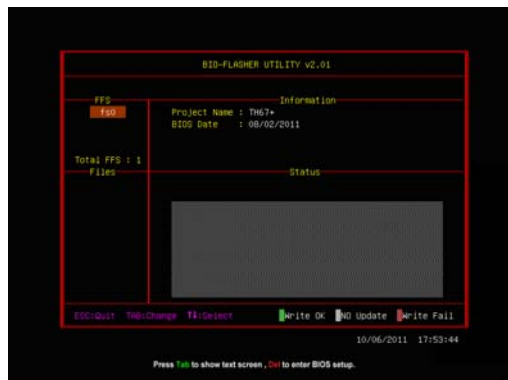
BIO-FLASHER UTILITY v2.01

FFS
fs0

Information
Project Name : TH67+
BIOS Date : 08/02/2011

Total FFS : 1
Files

Status

ESC:Quit TAB:Change ↑↓:Select

Write OK NO Update Write Fail

10/06/2011 17:53:44

Press Tab to show text screen , Del to enter BIOS setup.